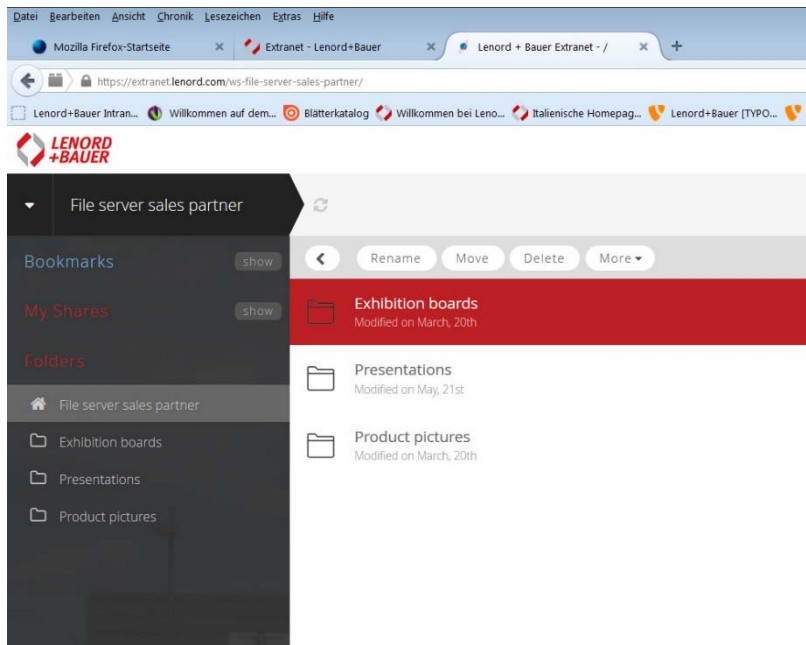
Datei Bearbeiten Ansicht Chronik Lesezeichen Extras Hilfe

Mozilla Firefox-Startseite ×
Extranet - Lenord+Bauer ×
Lenord + Bauer Extranet - / ×
+

https://extranet.lenord.com/ws-file-server-sales-partner/

Lenord+Bauer Intran... Willkommen auf dem... Blätterkatalog Willkommen bei Leno... Italienische Homepag... Lenord+Bauer [TYPO...

LENORD +BAUER

File server sales partner

Bookmarks show
My Shares show
Folders
File server sales partner
Exhibition boards
Presentations
Product pictures

Rename Move Delete More

Exhibition boards
Modified on March, 20th

Presentations
Modified on May, 21st

Product pictures
Modified on March, 20th